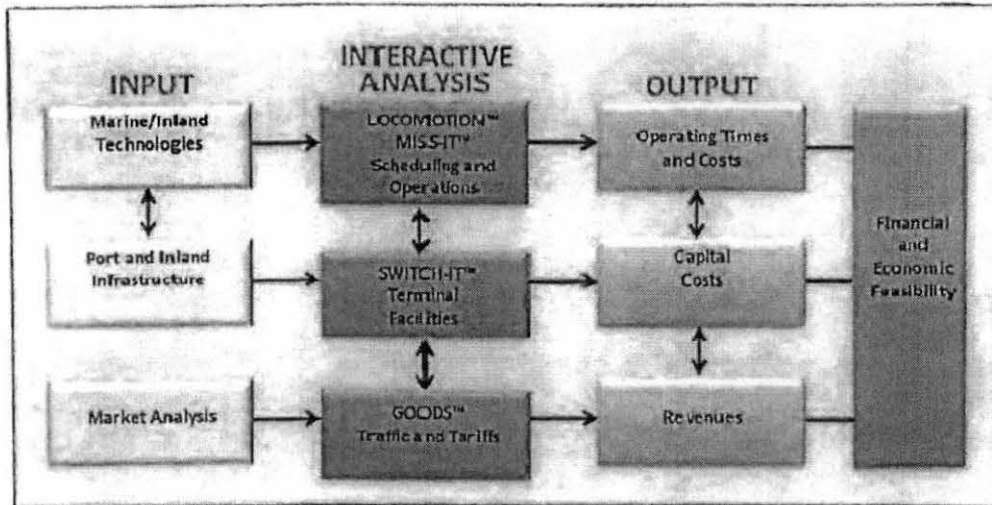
INPUT

INTERACTIVE ANALYSIS

OUTPUT

Marine/Inland Technologies

LOCOMOTION™ MISS-IT™ Scheduling and Operations

Operating Times and Costs

Port and Inland Infrastructure

SWITCH-IT™ Terminal Facilities

Capital Costs

Market Analysis

GOODS™ Traffic and Tariffs

Revenues

Financial and Economic Feasibility